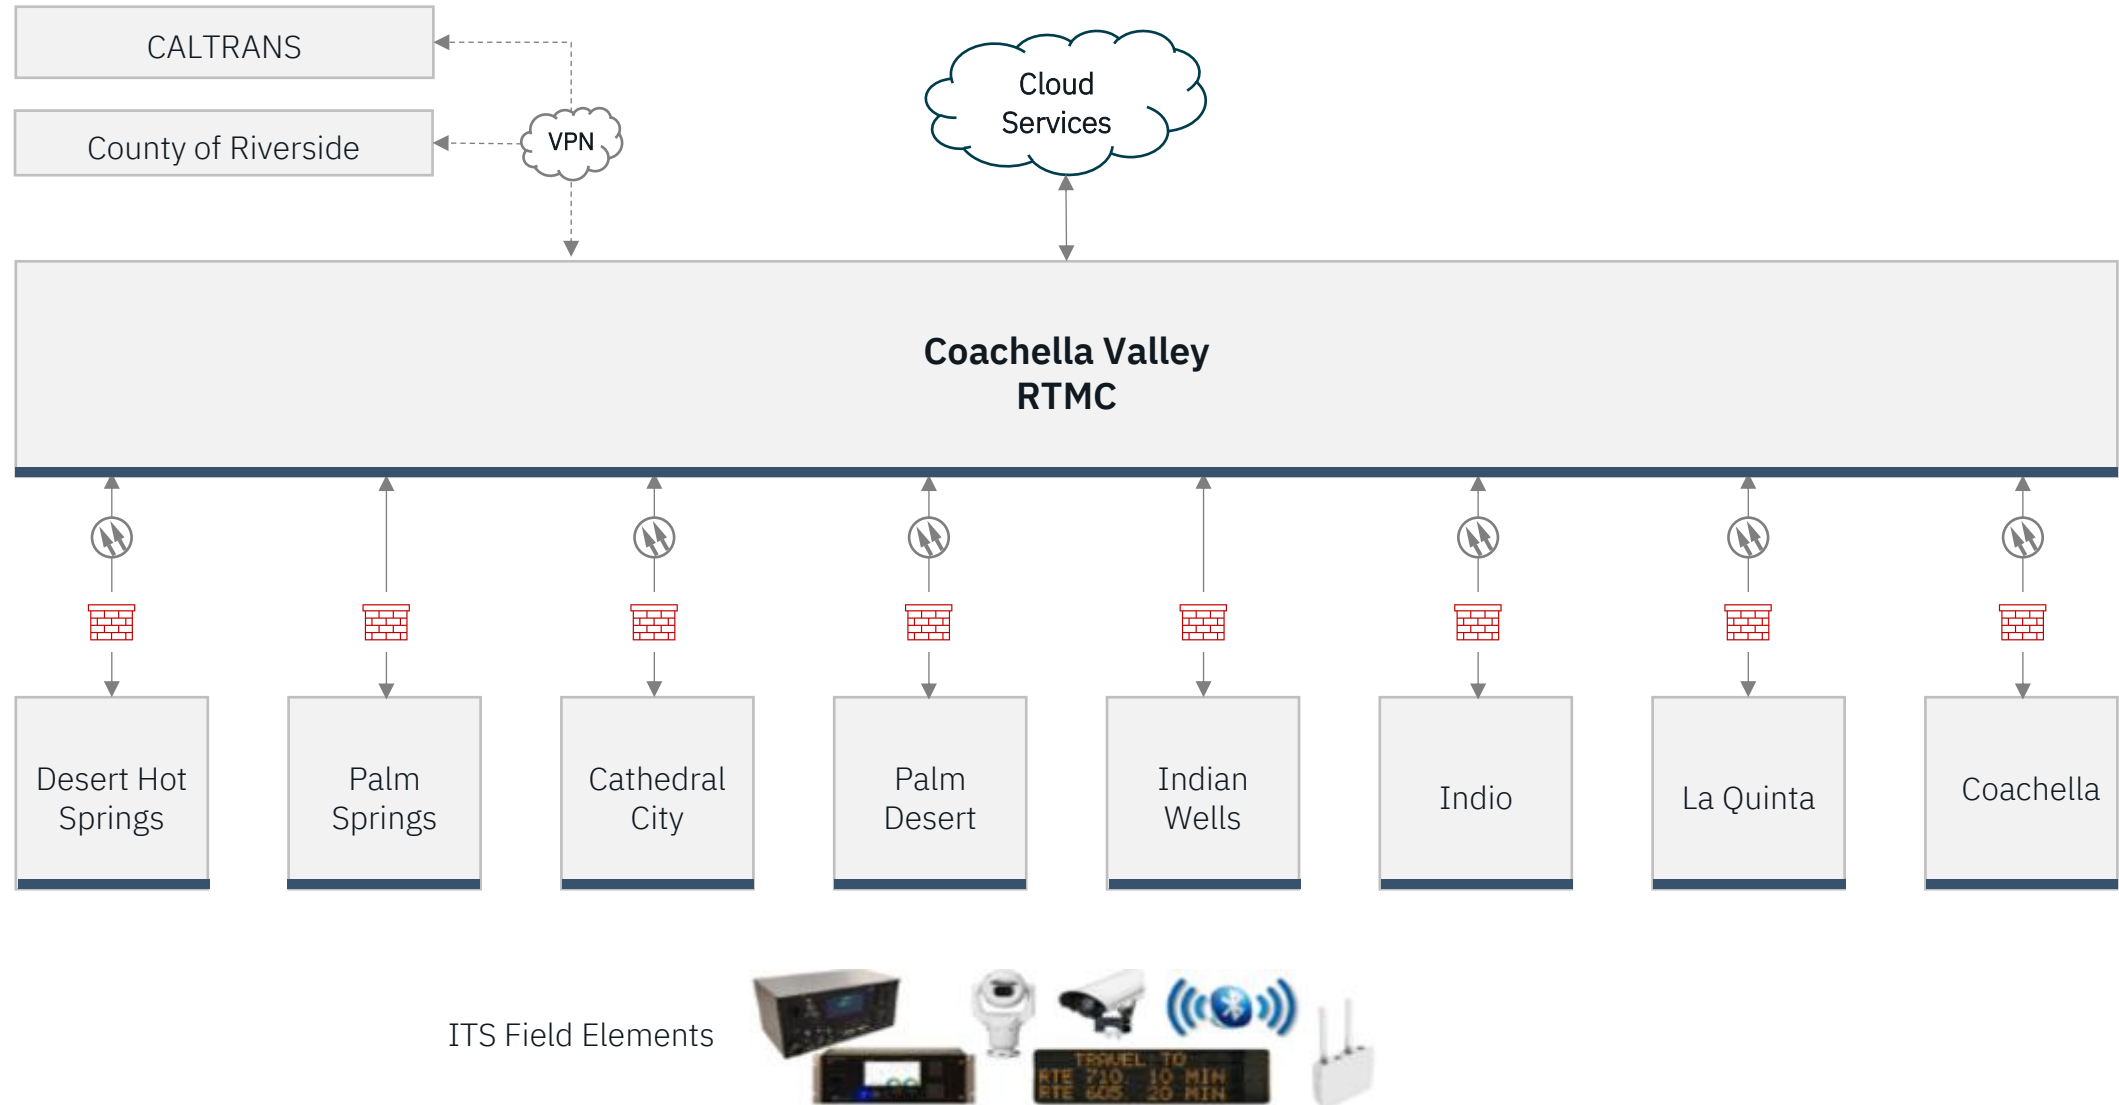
CALTRANS

County of Riverside

VPN

Cloud Services

Coachella Valley RTMC

Desert Hot Springs

Palm Springs

Cathedral City

Palm Desert

Indian Wells

Indio

La Quinta

Coachella

ITS Field Elements

TRAVEL TO
RTE 710 10 MIN
RTE 605 20 MIN